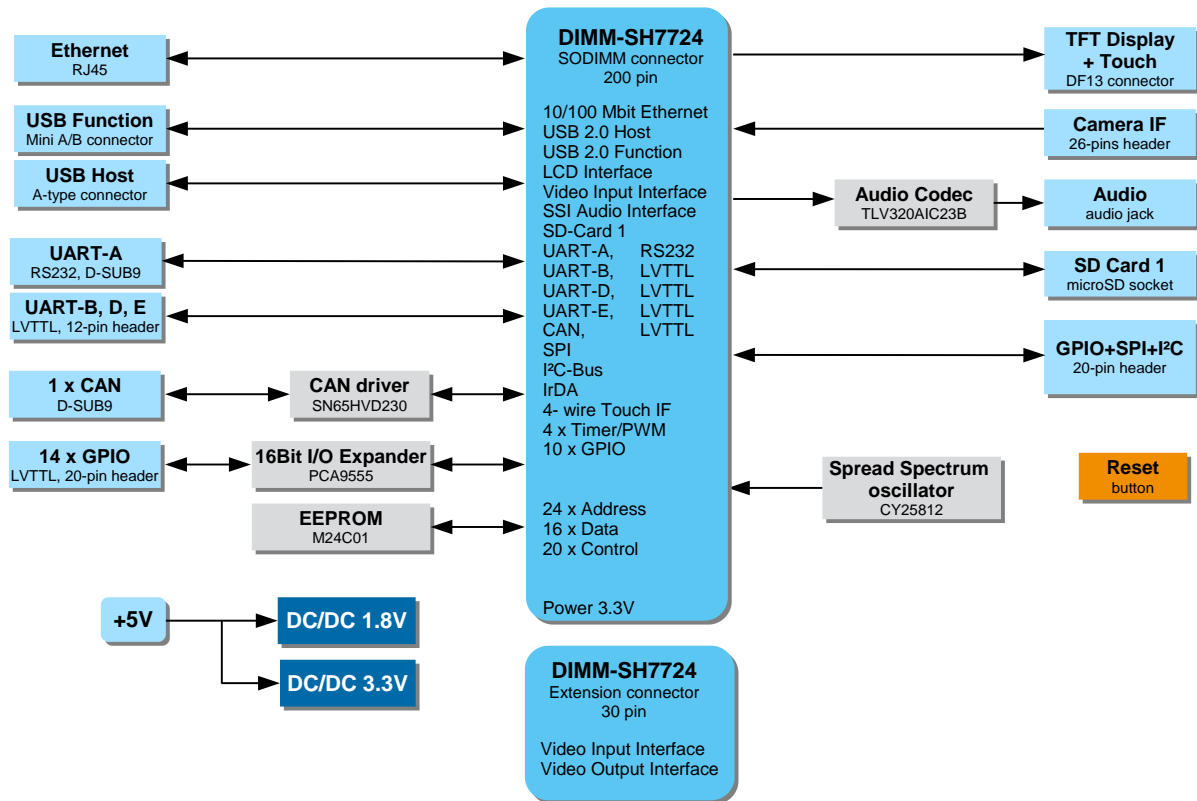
Ethernet
RJ45

USB Function
Mini A/B connector

USB Host
A-type connector

UART-A
RS232, D-SUB9

UART-B, D, E
LVTTL, 12-pin header

1 x CAN
D-SUB9

CAN driver
SN65HVD230

14 x GPIO
LVTTL, 20-pin header

16Bit I/O Expander
PCA9555

EEPROM
M24C01

+5V

DC/DC 1.8V

DC/DC 3.3V

DIMM-SH7724
SODIMM connector
200 pin

10/100 Mbit Ethernet
USB 2.0 Host
USB 2.0 Function
LCD Interface
Video Input Interface
SSI Audio Interface
SD-Card 1
UART-A, RS232
UART-B, LVTTL
UART-D, LVTTL
UART-E, LVTTL
CAN, LVTTL
SPI
I²C-Bus
IrDA
4- wire Touch IF
4 x Timer/PWM
10 x GPIO

24 x Address
16 x Data
20 x Control

Power 3.3V

DIMM-SH7724
Extension connector
30 pin

Video Input Interface
Video Output Interface

TFT Display
+ Touch
DF13 connector

Camera IF
26-pins header

Audio Codec
TLV320AIC23B

Audio
audio jack

SD Card 1
microSD socket

GPIO+SPI+I²C
20-pin header

Spread Spectrum
oscillator
CY25812

Reset
button